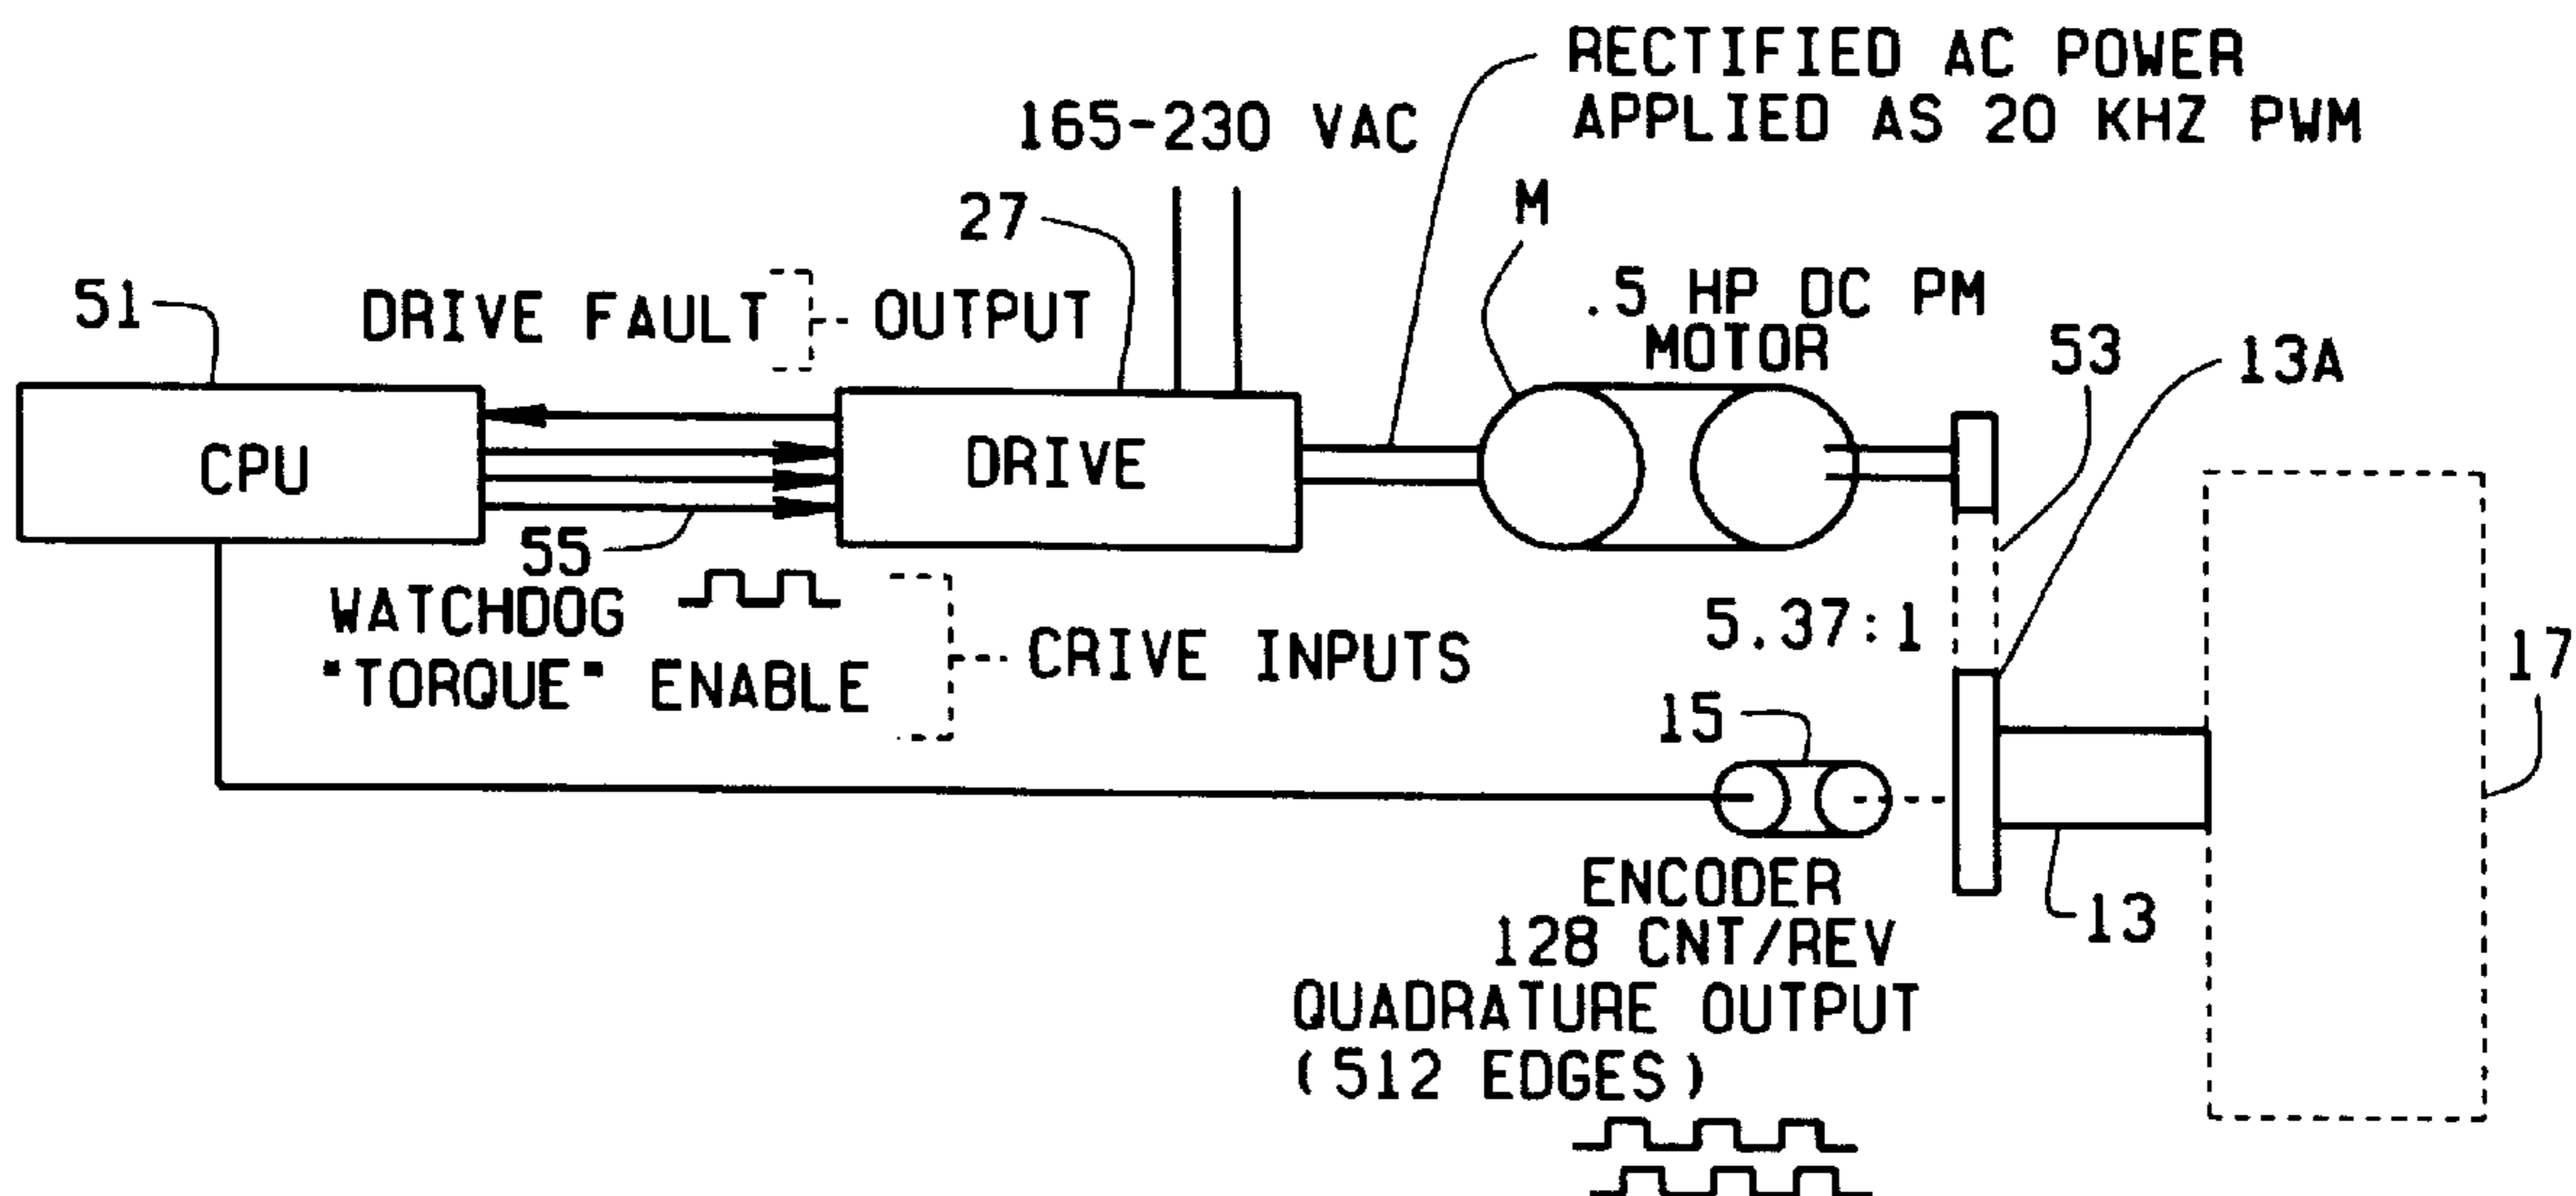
RECTIFIED AC POWER APPLIED AS 20 KHZ PWM

165-230 VAC

27

M

51

DRIVE FAULT

OUTPUT

.5 HP DC PM MOTOR

53

13A

CPU

DRIVE

55

WATCHDOG

"TORQUE" ENABLE

CRIVE INPUTS

5.37:1

17

15

ENCODER 128 CNT/REV QUADRATURE OUTPUT (512 EDGES)

13